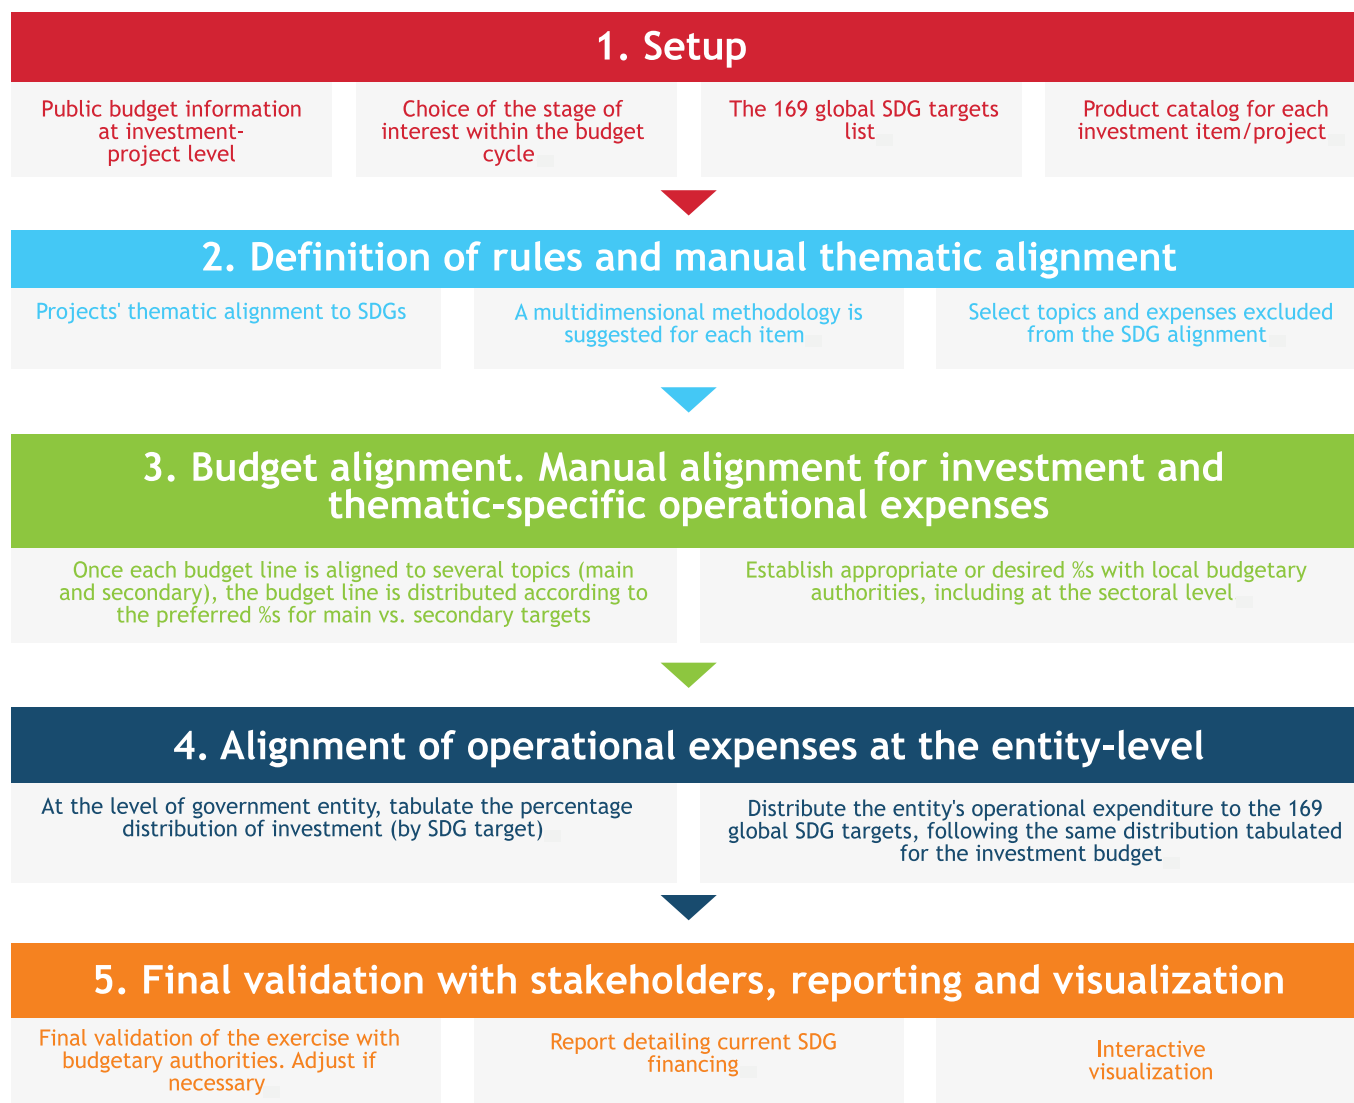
1. Setup

Public budget information at investment-project level

Choice of the stage of interest within the budget cycle

The 169 global SDG targets list

Product catalog for each investment item/project

2. Definition of rules and manual thematic alignment

Projects' thematic alignment to SDGs

A multidimensional methodology is suggested for each item

Select topics and expenses excluded from the SDG alignment

3. Budget alignment. Manual alignment for investment and thematic-specific operational expenses

Once each budget line is aligned to several topics (main and secondary), the budget line is distributed according to the preferred %s for main vs. secondary targets

Establish appropriate or desired %s with local budgetary authorities, including at the sectoral level

4. Alignment of operational expenses at the entity-level

At the level of government entity, tabulate the percentage distribution of investment (by SDG target)

Distribute the entity's operational expenditure to the 169 global SDG targets, following the same distribution tabulated for the investment budget

5. Final validation with stakeholders, reporting and visualization

Final validation of the exercise with budgetary authorities. Adjust if necessary

Report detailing current SDG financing

Interactive visualization